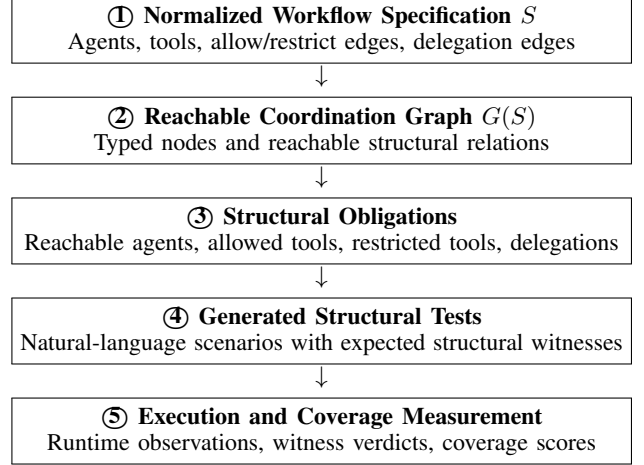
① Normalized Workflow Specification $S$
Agents, tools, allow/restrict edges, delegation edges

↓

② Reachable Coordination Graph $G(S)$
Typed nodes and reachable structural relations

↓

③ Structural Obligations
Reachable agents, allowed tools, restricted tools, delegations

↓

④ Generated Structural Tests
Natural-language scenarios with expected structural witnesses

↓

⑤ Execution and Coverage Measurement
Runtime observations, witness verdicts, coverage scores